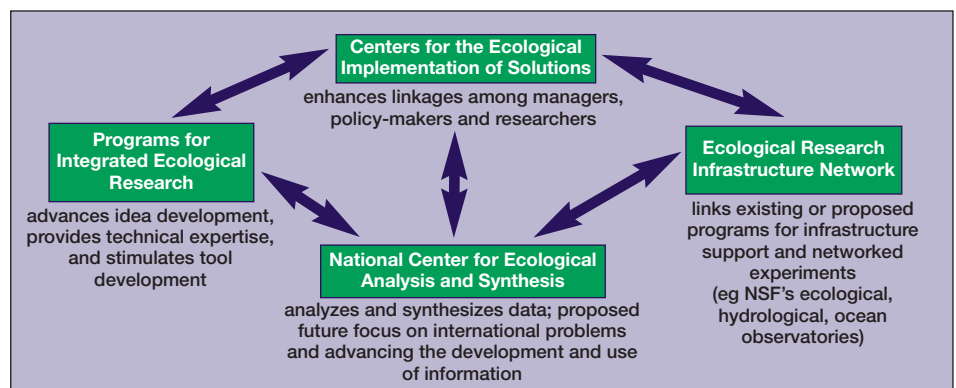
Centers for the Ecological Implementation of Solutions

enhances linkages among managers, policy-makers and researchers

Programs for Integrated Ecological Research

advances idea development, provides technical expertise, and stimulates tool development

Ecological Research Infrastructure Network

links existing or proposed programs for infrastructure support and networked experiments (eg NSF's ecological, hydrological, ocean observatories)

National Center for Ecological Analysis and Synthesis

analyzes and synthesizes data; proposed future focus on international problems and advancing the development and use of information